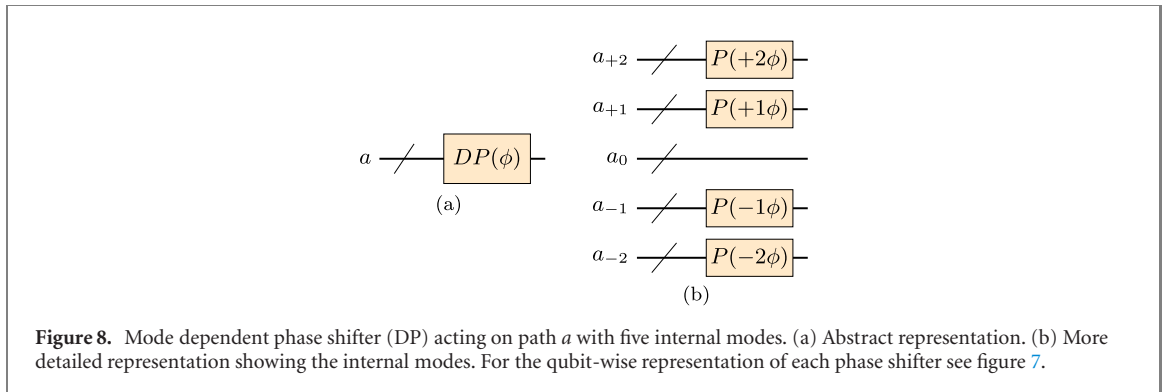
$a$ $DP(\phi)$

(a)

$a_{+2}$ $P(+2\phi)$

$a_{+1}$ $P(+1\phi)$

$a_0$

$a_{-1}$ $P(-1\phi)$

$a_{-2}$ $P(-2\phi)$

(b)

**Figure 8.** Mode dependent phase shifter (DP) acting on path *a* with five internal modes. (a) Abstract representation. (b) More detailed representation showing the internal modes. For the qubit-wise representation of each phase shifter see figure 7.